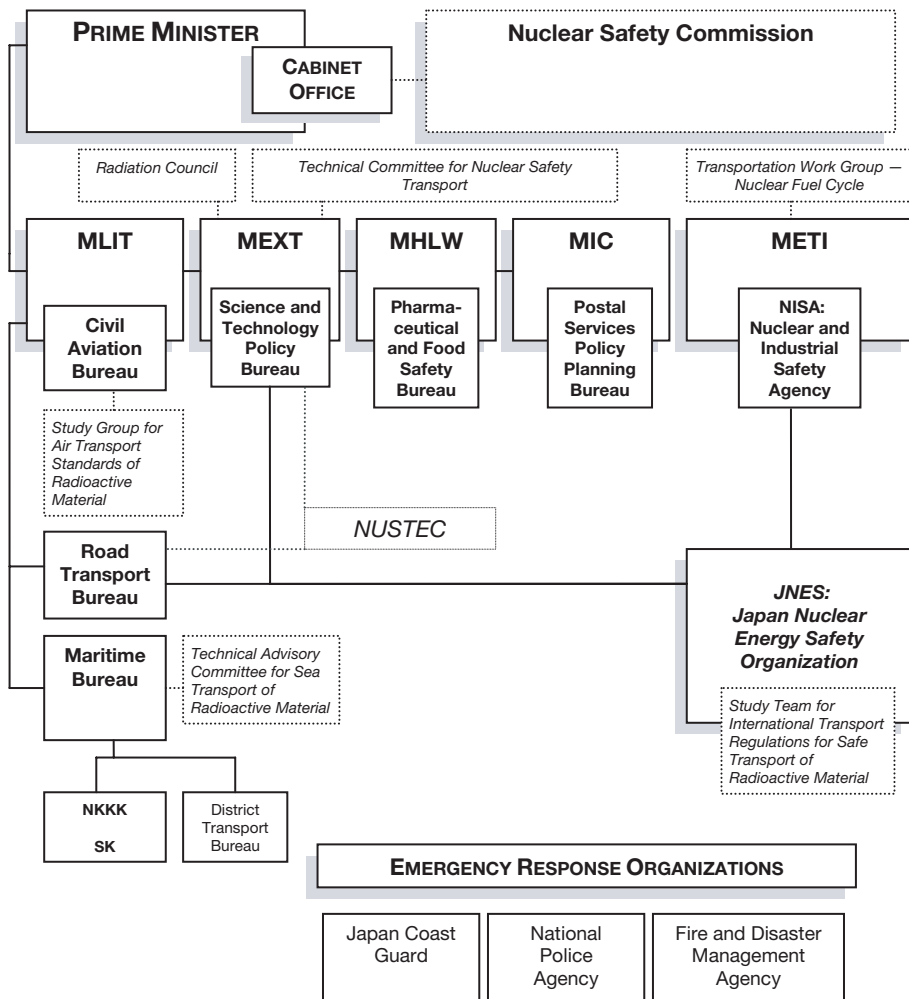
PRIME MINISTER

CABINET OFFICE

Nuclear Safety Commission

Radiation Council

Technical Committee for Nuclear Safety Transport

Transportation Work Group — Nuclear Fuel Cycle

MLIT

MEXT

MHLW

MIC

METI

Civil Aviation Bureau

Science and Technology Policy Bureau

Pharmaceutical and Food Safety Bureau

Postal Services Policy Planning Bureau

NISA: Nuclear and Industrial Safety Agency

Study Group for Air Transport Standards of Radioactive Material

NUSTEC

Road Transport Bureau

JNES: Japan Nuclear Energy Safety Organization

Maritime Bureau

Technical Advisory Committee for Sea Transport of Radioactive Material

Study Team for International Transport Regulations for Safe Transport of Radioactive Material

NKKK

SK

District Transport Bureau

EMERGENCY RESPONSE ORGANIZATIONS

Japan Coast Guard

National Police Agency

Fire and Disaster Management Agency